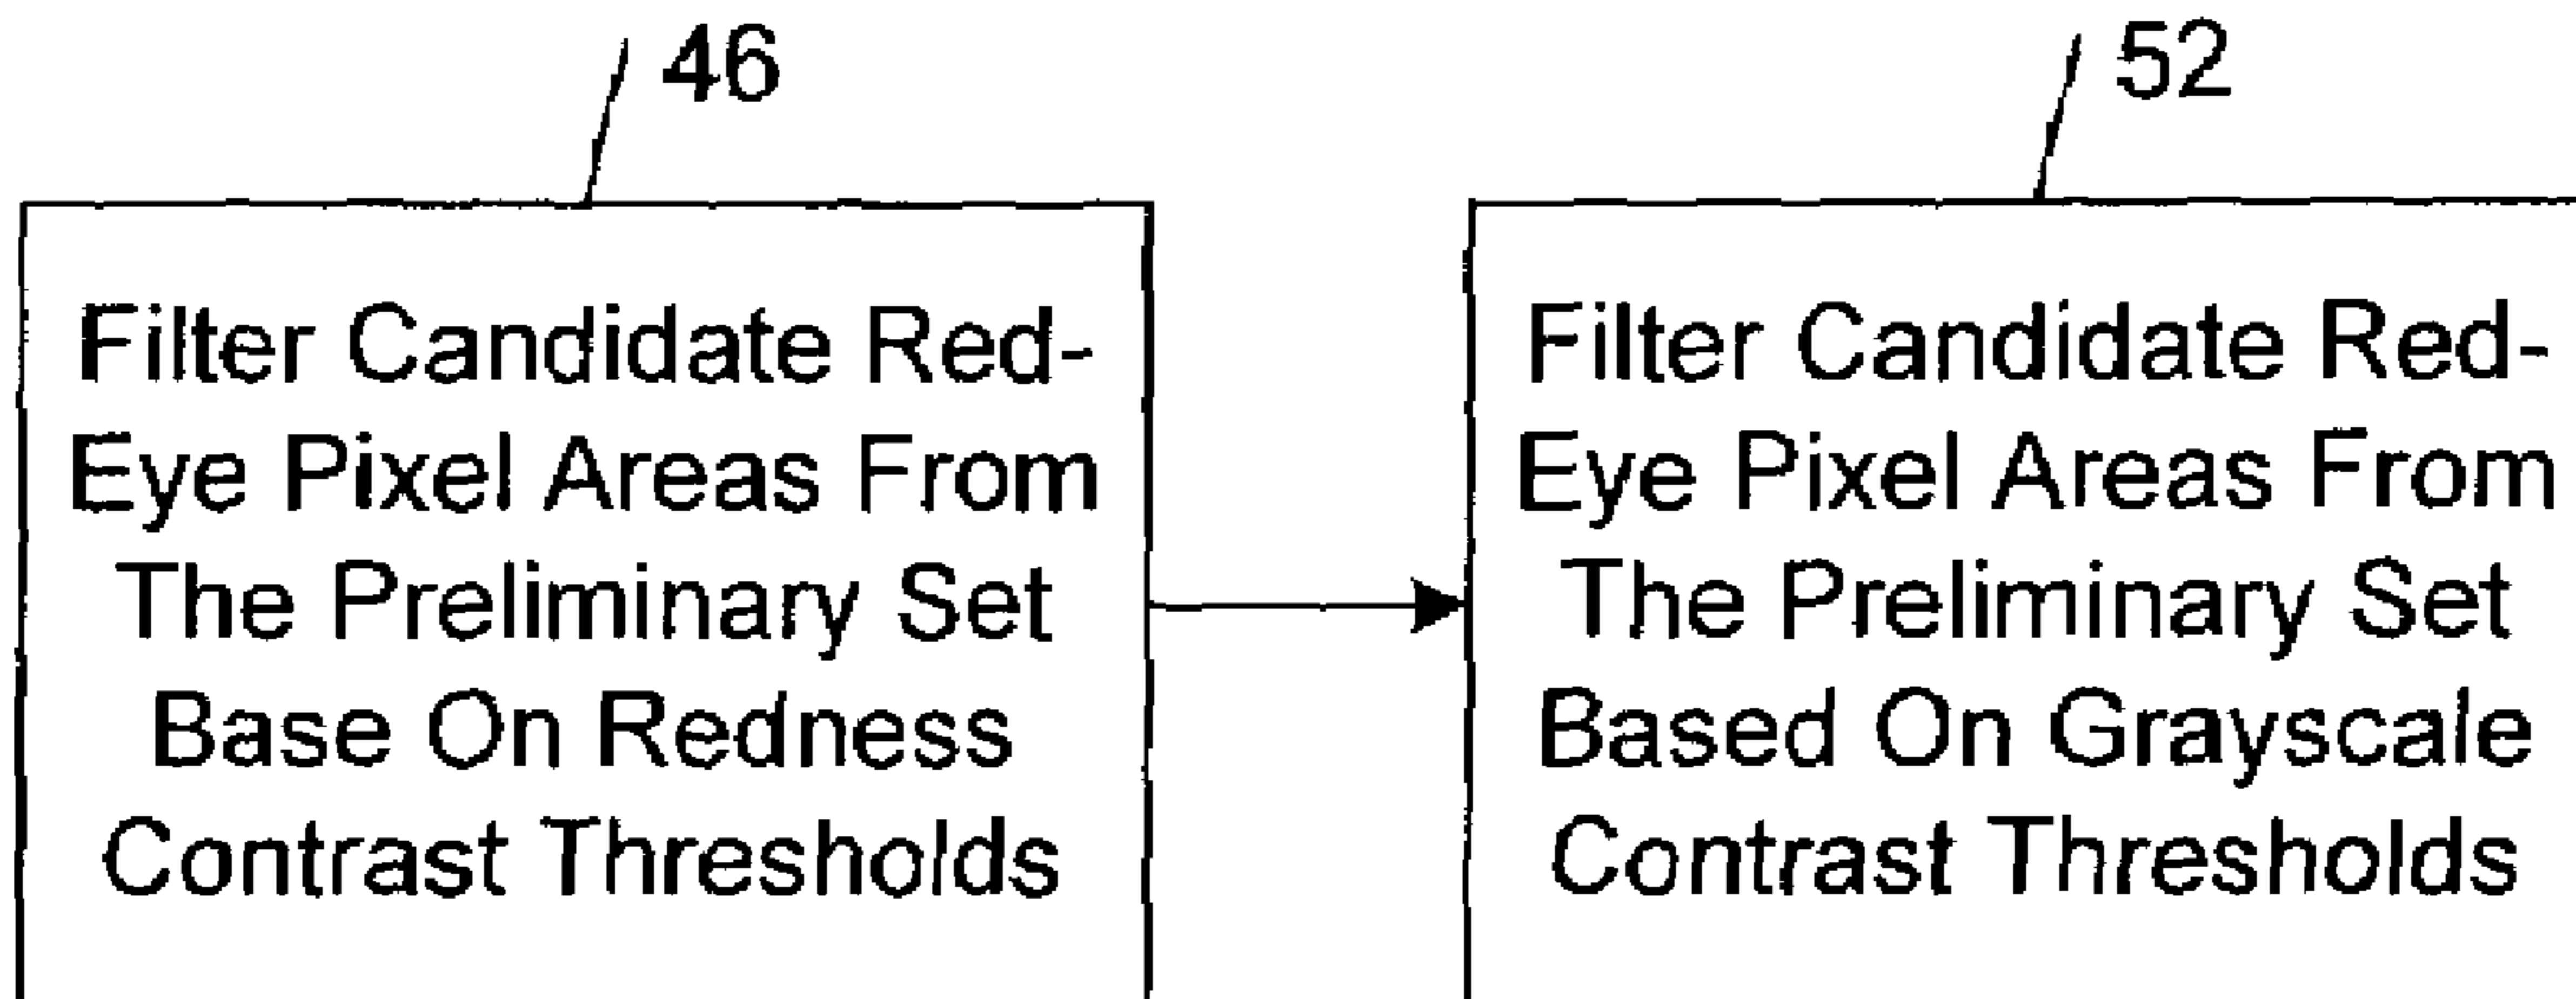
46

Filter Candidate Red-Eye Pixel Areas From The Preliminary Set Base On Redness Contrast Thresholds

52

Filter Candidate Red-Eye Pixel Areas From The Preliminary Set Based On Grayscale Contrast Thresholds